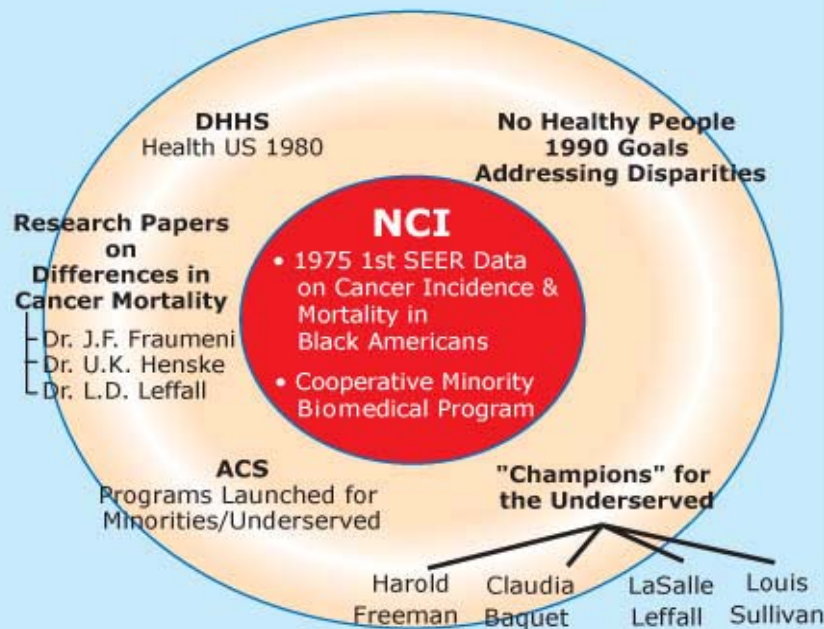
DHHS
Health US 1980

No Healthy People 1990 Goals Addressing Disparities

Research Papers on Differences in Cancer Mortality

Dr. J.F. Fraumeni
Dr. U.K. Henske
Dr. L.D. Leffall

NCI

• 1975 1st SEER Data on Cancer Incidence & Mortality in Black Americans

• Cooperative Minority Biomedical Program

ACS
Programs Launched for Minorities/Underserved

"Champions" for the Underserved

Harold Freeman

Claudia Baquet

LaSalle Leffall

Louis Sullivan